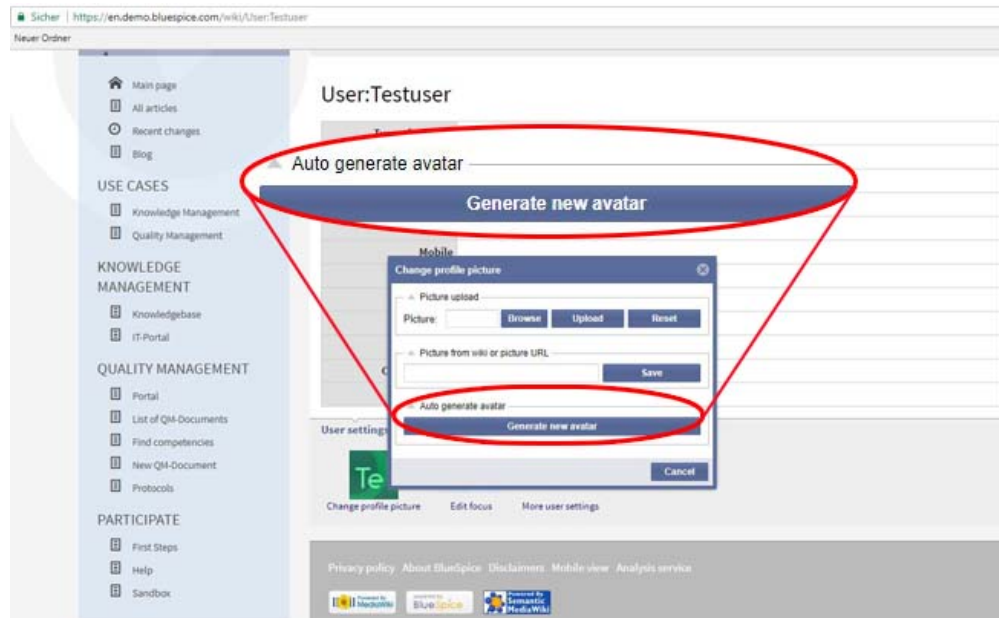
Sicher | https://en.demo.bluespice.com/wiki/User:Testuser

Neuer Ordner

Main page
All articles
Recent changes
Blog

USE CASES
Knowledge Management
Quality Management

KNOWLEDGE MANAGEMENT
Knowledgebase
IT-Portal

QUALITY MANAGEMENT
Portal
List of QM-Documents
Find competencies
New QM-Document
Protocols

PARTICIPATE
First Steps
Help
Sandbox

User:Testuser

Auto generate avatar

Generate new avatar

Mobile

Change profile picture

Picture upload
Picture:
Browse
Upload
Reset

Picture from wiki or picture URL
Save

Auto generate avatar
Generate new avatar

Cancel

User settings

Te

Change profile picture
Edit focus
More user settings

Privacy policy About BlueSpice Disclaimers Mobile view Analysis service

Powered by MediaWiki
powered by BlueSpice
Powered by Semantic MediaWiki